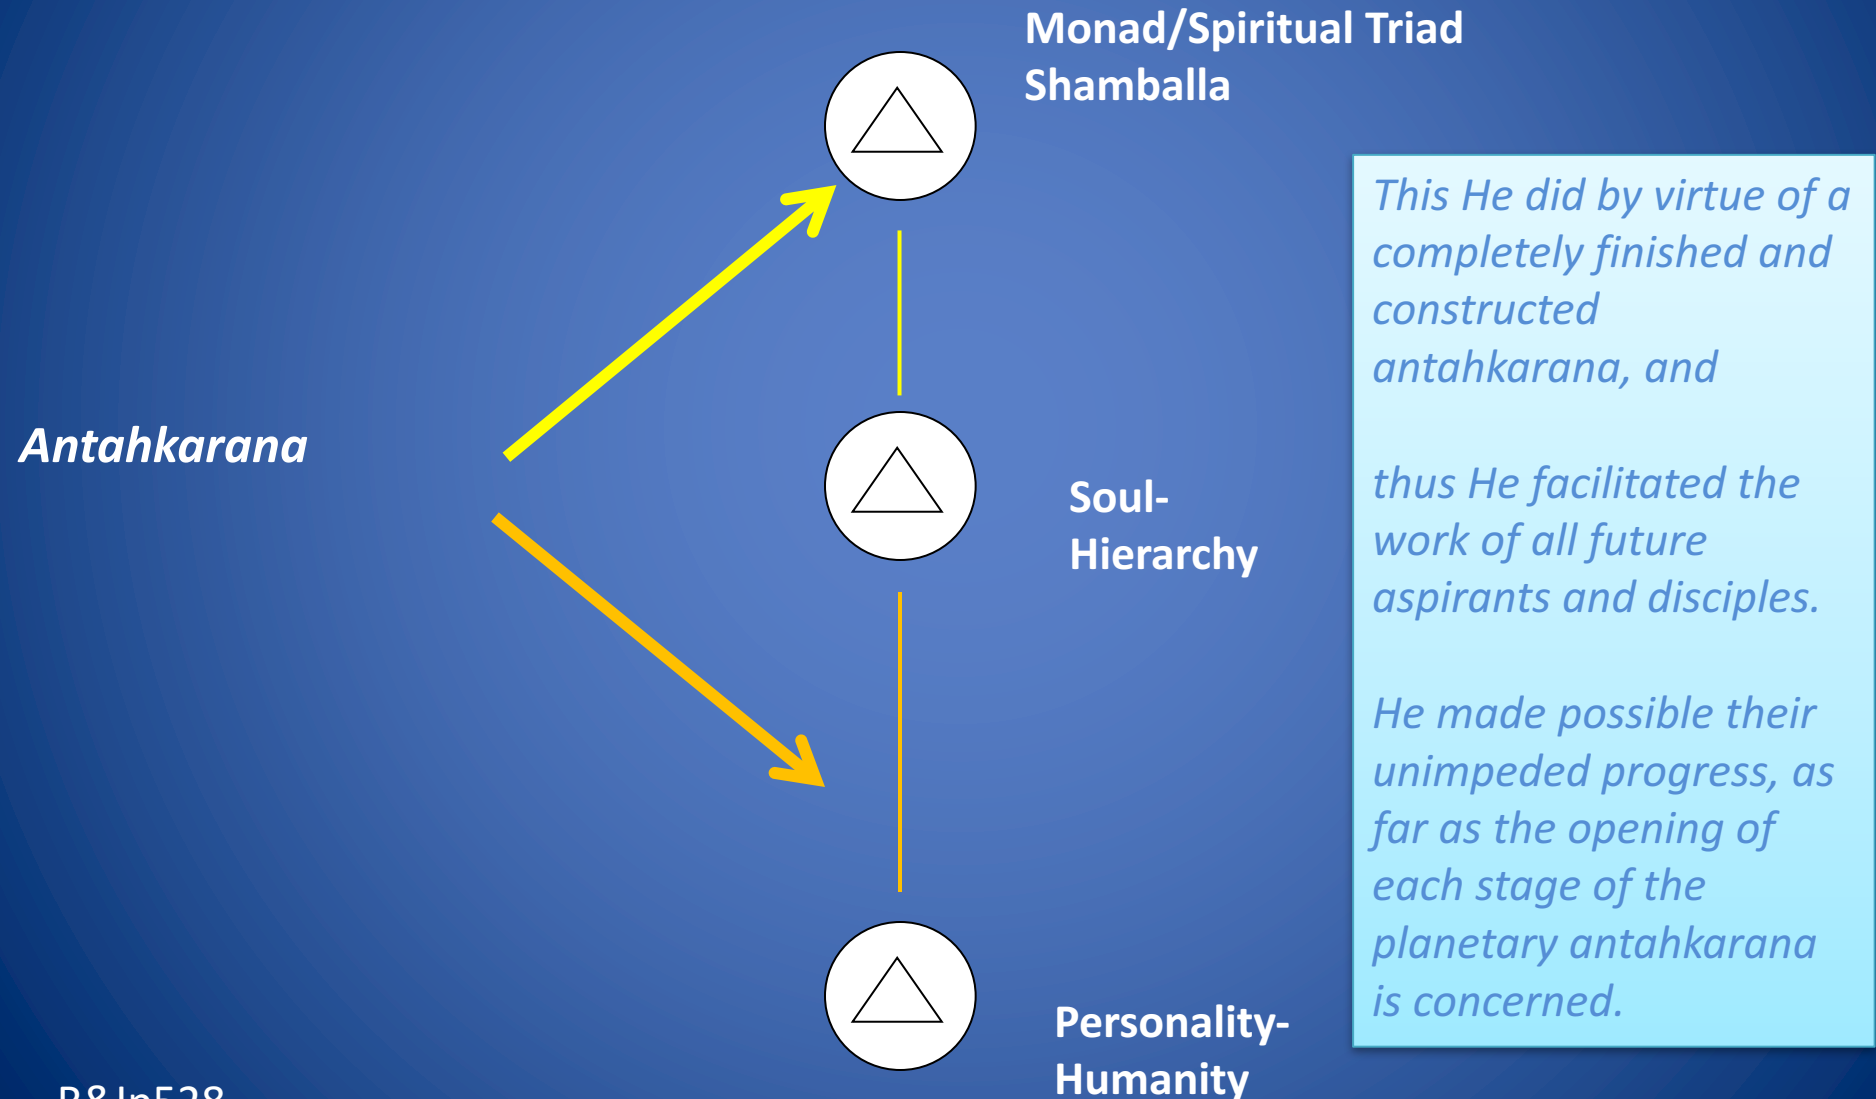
Monad/Spiritual Triad
Shamballa

Antahkarana

Soul-
Hierarchy

Personality-
Humanity

This He did by virtue of a completely finished and constructed antahkarana, and

thus He facilitated the work of all future aspirants and disciples.

He made possible their unimpeded progress, as far as the opening of each stage of the planetary antahkarana is concerned.

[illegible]